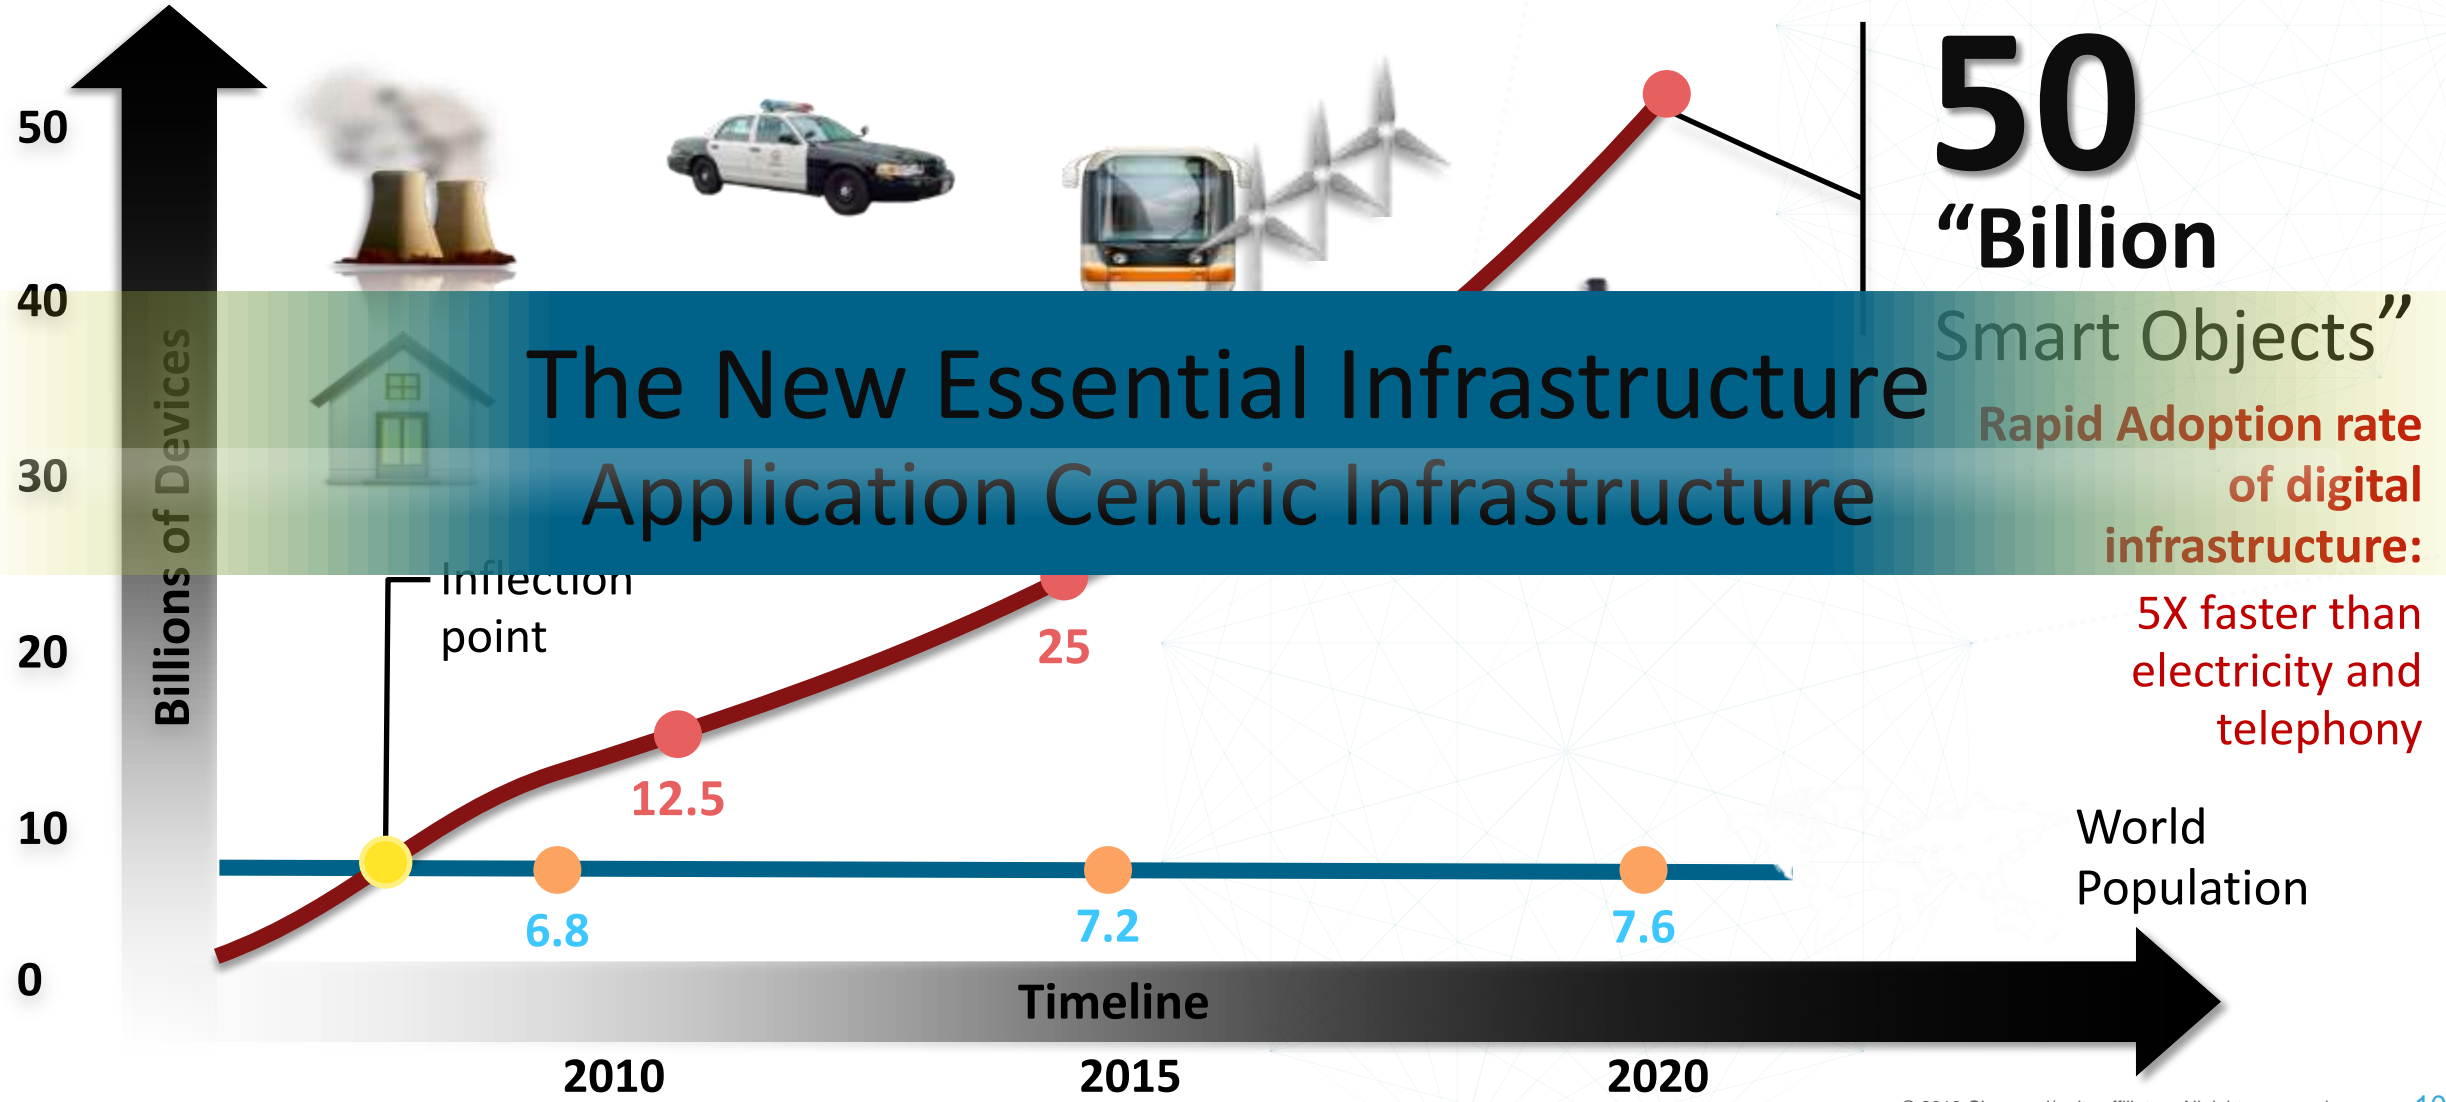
50

40

30

20

10

0

Billions of Devices

50 "Billion Smart Objects"

Rapid Adoption rate of digital infrastructure:

5X faster than electricity and telephony

The New Essential Infrastructure

Application Centric Infrastructure

Inflection point

12.5

25

6.8

7.2

7.6

World Population

Timeline

2010

2015

2020

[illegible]